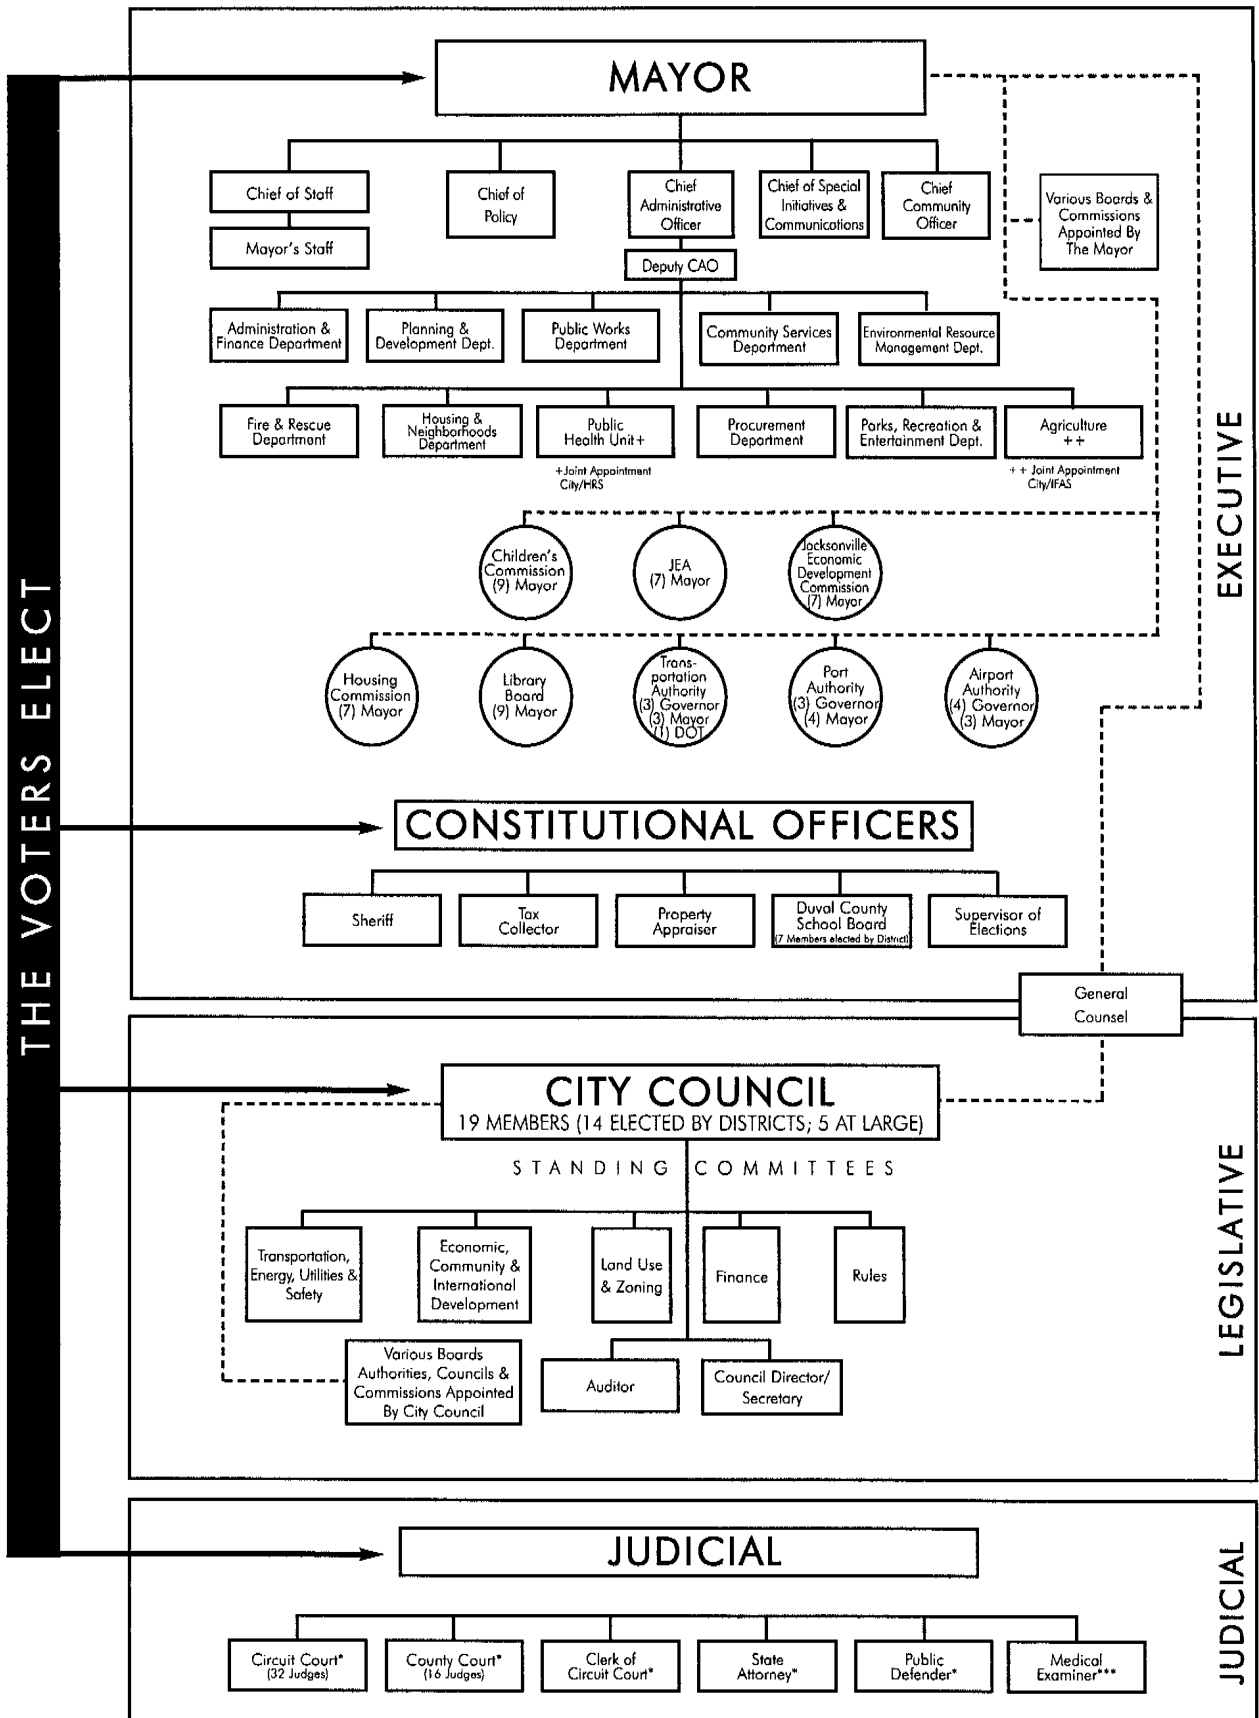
THE VOTERS ELECT

MAYOR

Chief of Staff

Mayor's Staff

Chief of Policy

Chief Administrative Officer

Deputy CAO

Chief of Special Initiatives & Communications

Chief Community Officer

Various Boards & Commissions Appointed By The Mayor

Administration & Finance Department

Planning & Development Dept.

Public Works Department

Community Services Department

Environmental Resource Management Dept.

Fire & Rescue Department

Housing & Neighborhoods Department

Public Health Unit+

+Joint Appointment City/HRS

Procurement Department

Parks, Recreation & Entertainment Dept.

Agriculture ++

++ Joint Appointment City/IFAS

Children's Commission (9) Mayor

JEA (7) Mayor

Jacksonville Economic Development Commission (7) Mayor

Housing Commission (7) Mayor

Library Board (9) Mayor

Transportation Authority (3) Governor (3) Mayor (1) DOT

Port Authority (3) Governor (4) Mayor

Airport Authority (4) Governor (3) Mayor

EXECUTIVE

CONSTITUTIONAL OFFICERS

Sheriff

Tax Collector

Property Appraiser

Duval County School Board (7 Members elected by District)

Supervisor of Elections

General Counsel

CITY COUNCIL
19 MEMBERS (14 ELECTED BY DISTRICTS; 5 AT LARGE)

STANDING COMMITTEES

Transportation, Energy, Utilities & Safety

Economic, Community & International Development

Land Use & Zoning

Finance

Rules

Various Boards Authorities, Councils & Commissions Appointed By City Council

Auditor

Council Director/ Secretary

LEGISLATIVE

JUDICIAL

Circuit Court* (32 Judges)

County Court* (16 Judges)

Clerk of Circuit Court*

State Attorney*

Public Defender*

Medical Examiner***

JUDICIAL